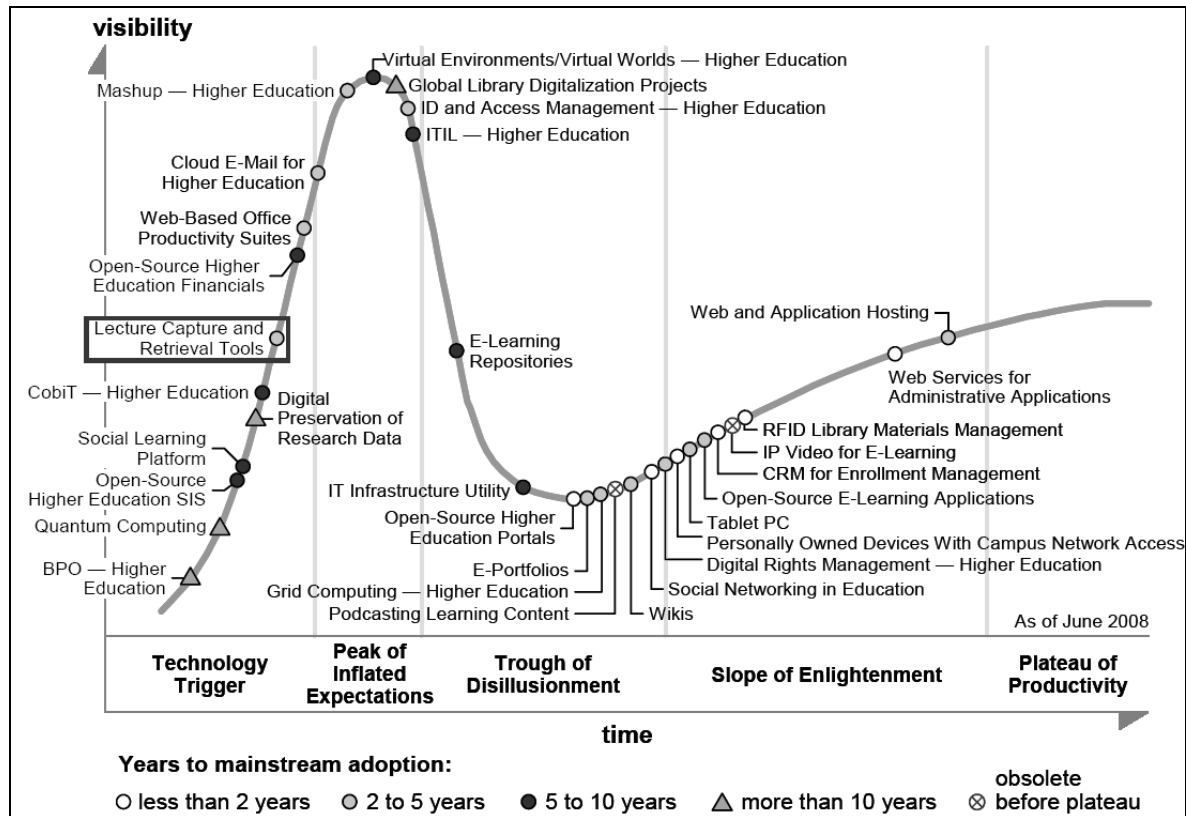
visibility

Virtual Environments/Virtual Worlds — Higher Education
Global Library Digitalization Projects
Mashup — Higher Education
ID and Access Management — Higher Education
ITIL — Higher Education
Cloud E-Mail for Higher Education
Web-Based Office Productivity Suites
Open-Source Higher Education Financials
Lecture Capture and Retrieval Tools
E-Learning Repositories
CobiT — Higher Education
Digital Preservation of Research Data
Social Learning Platform
Open-Source Higher Education SIS
Quantum Computing
BPO — Higher Education
IT Infrastructure Utility
Open-Source Higher Education Portals
E-Portfolios
Grid Computing — Higher Education
Podcasting Learning Content
Wikis
Social Networking in Education
Digital Rights Management — Higher Education
Personally Owned Devices With Campus Network Access
Tablet PC
Open-Source E-Learning Applications
CRM for Enrollment Management
IP Video for E-Learning
RFID Library Materials Management
Web Services for Administrative Applications
Web and Application Hosting

As of June 2008

Technology Trigger
Peak of Inflated Expectations
Trough of Disillusionment
Slope of Enlightenment
Plateau of Productivity

time

Years to mainstream adoption:
○ less than 2 years ◎ 2 to 5 years ● 5 to 10 years △ more than 10 years ⊗ obsolete before plateau